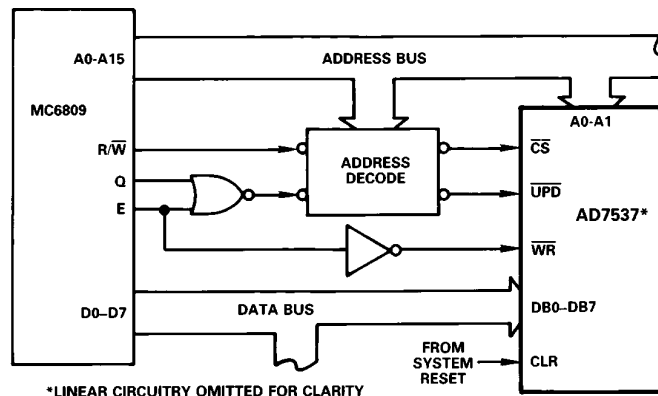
MC6809

A0-A15

R/$\overline{W}$

Q

E

D0–D7

ADDRESS BUS

ADDRESS DECODE

DATA BUS

A0-A1

$\overline{CS}$

$\overline{UPD}$

$\overline{WR}$

DB0–DB7

CLR

AD7537*

FROM SYSTEM RESET

*LINEAR CIRCUITRY OMITTED FOR CLARITY